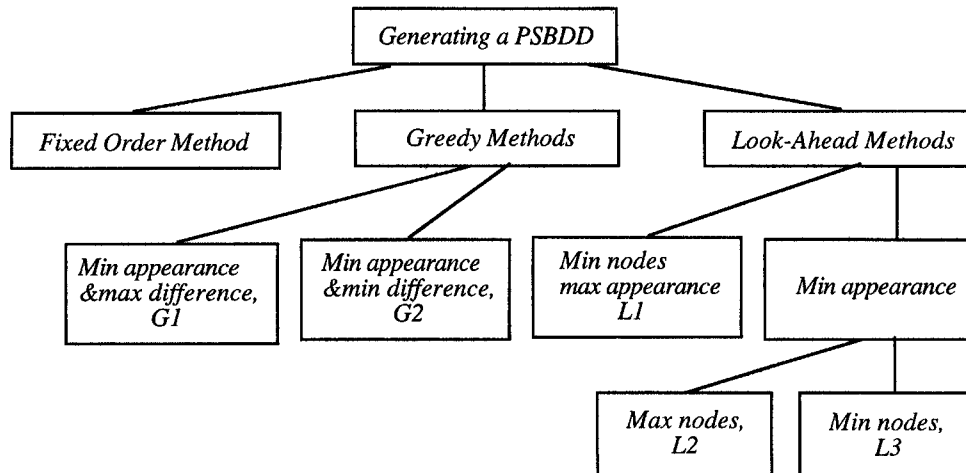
Generating a PSBDD

Fixed Order Method

Greedy Methods

Look-Ahead Methods

Min appearance &max difference, G1

Min appearance &min difference, G2

Min nodes max appearance L1

Min appearance

Max nodes, L2

Min nodes, L3